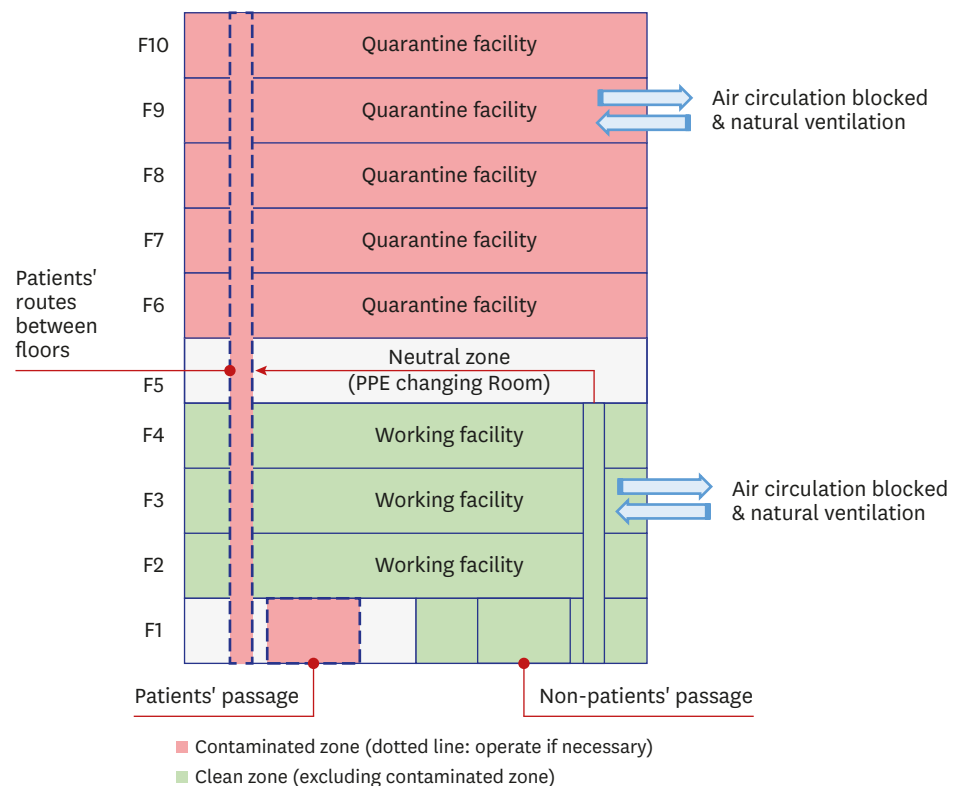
F10 Quarantine facility
F9 Quarantine facility
Air circulation blocked & natural ventilation
F8 Quarantine facility
F7 Quarantine facility
Patients' routes between floors
F6 Quarantine facility
Neutral zone (PPE changing Room)
F5
F4 Working facility
F3 Working facility
Air circulation blocked & natural ventilation
F2 Working facility
F1
Patients' passage
Non-patients' passage

Contaminated zone (dotted line: operate if necessary)
Clean zone (excluding contaminated zone)